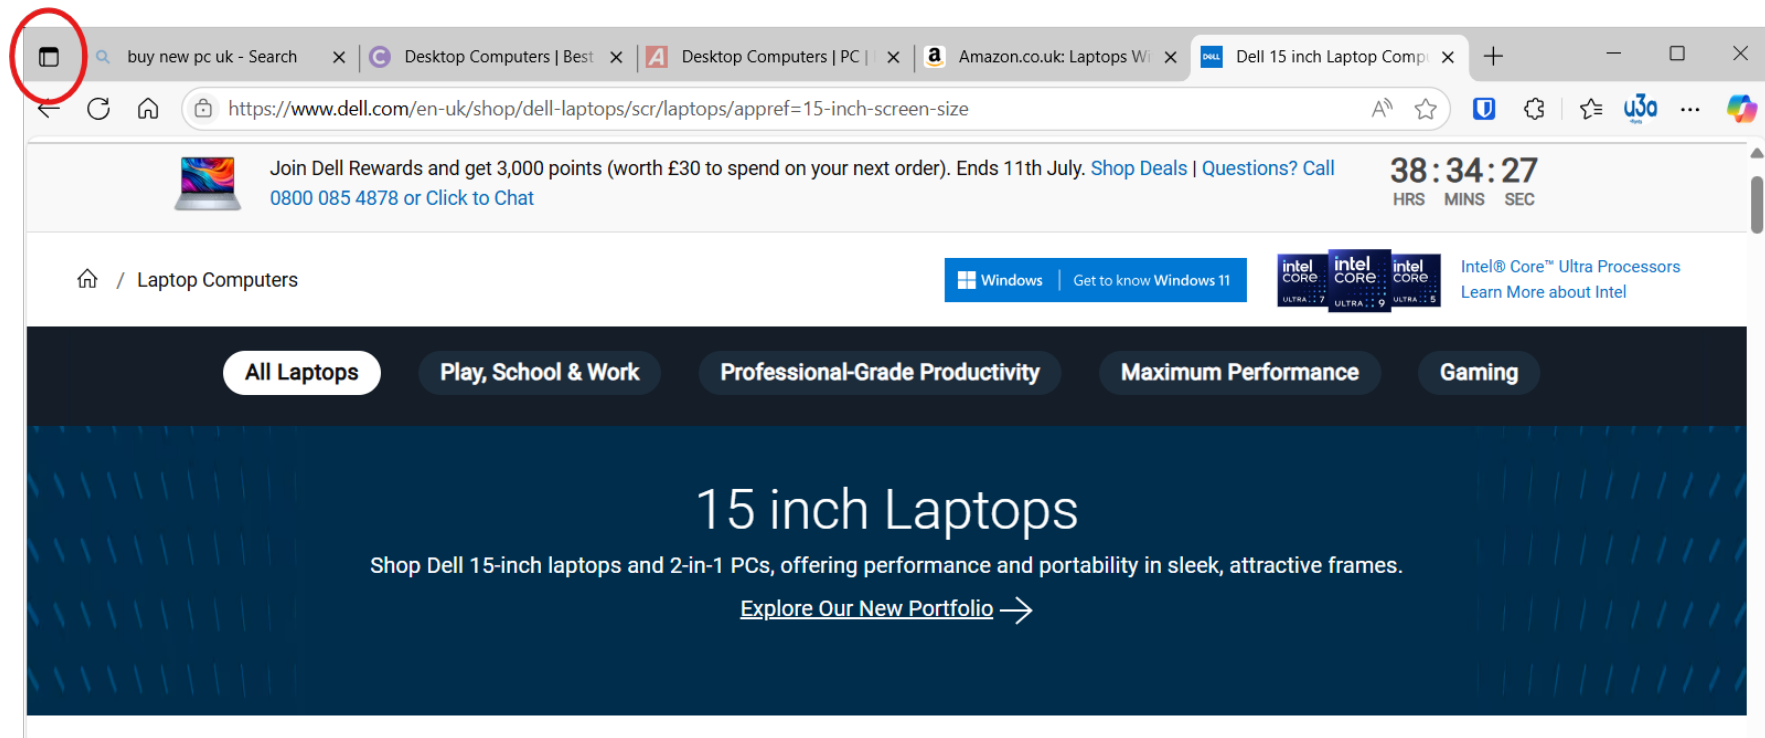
buy new pc uk - Search
Desktop Computers | Best
Desktop Computers | PC |
Amazon.co.uk: Laptops Wi
Dell 15 inch Laptop Comp

https://www.dell.com/en-uk/shop/dell-laptops/scr/laptops/appref=15-inch-screen-size

Join Dell Rewards and get 3,000 points (worth £30 to spend on your next order). Ends 11th July. Shop Deals | Questions? Call 0800 085 4878 or Click to Chat

38 : 34 : 27
HRS MINS SEC

/ Laptop Computers

Windows | Get to know Windows 11

intel CORE ULTRA 7 intel CORE ULTRA 9 intel CORE ULTRA 5

Intel® Core™ Ultra Processors
Learn More about Intel

All Laptops
Play, School & Work
Professional-Grade Productivity
Maximum Performance
Gaming

15 inch Laptops

Shop Dell 15-inch laptops and 2-in-1 PCs, offering performance and portability in sleek, attractive frames.

Explore Our New Portfolio